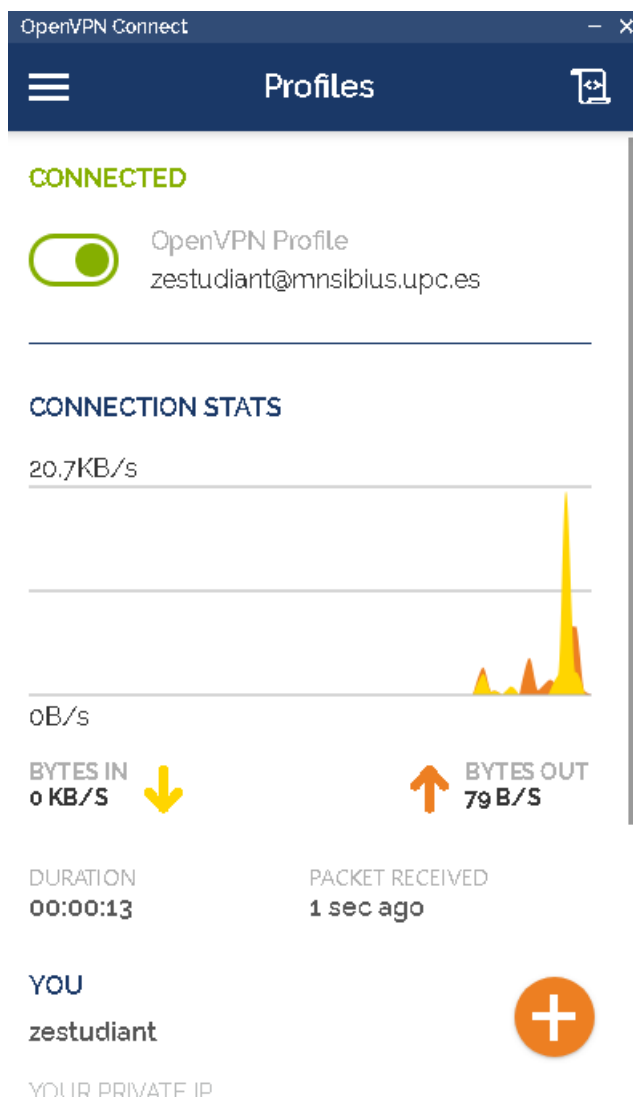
OpenVPN Connect

Profiles

CONNECTED

OpenVPN Profile
zestudiant@mnsibius.upc.es

CONNECTION STATS

20.7KB/s

0B/s

BYTES IN
0 KB/S

BYTES OUT
79 B/S

DURATION
00:00:13

PACKET RECEIVED
1 sec ago

YOU
zestudiant

YOUR PRIVATE IP